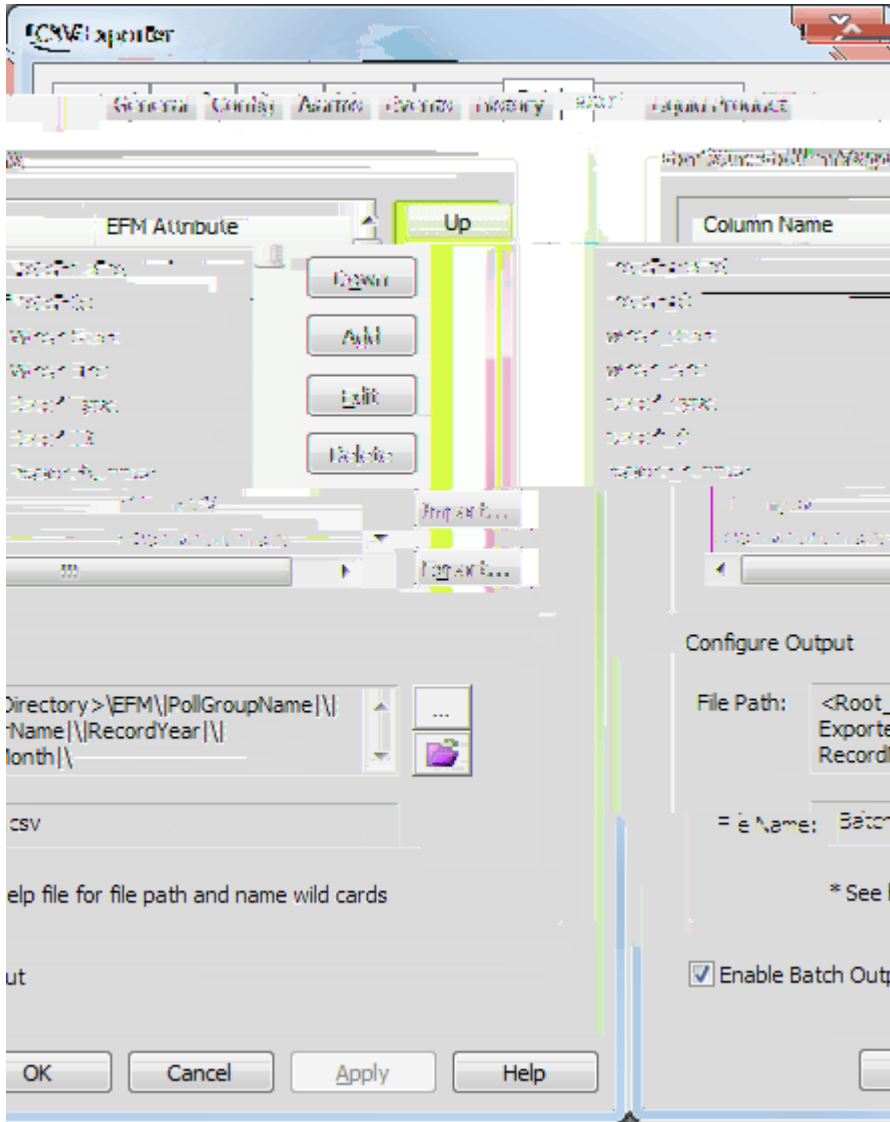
CSV Exporter

General Config Alarms Events History Batch Liquid Product

EFM Attribute

Up

Down

Add

Edit

Delete

Import...

Export...

Column Name

Configure Output

File Path:

<Root_ Exporte Record

Directory>\EFM\|PollGroupName|\| rName|\|RecordYear|\| Month|\

...

File Name: Batc

csv

* See

elp file for file path and name wild cards

Enable Batch Outp

ut

OK

Cancel

Apply

Help